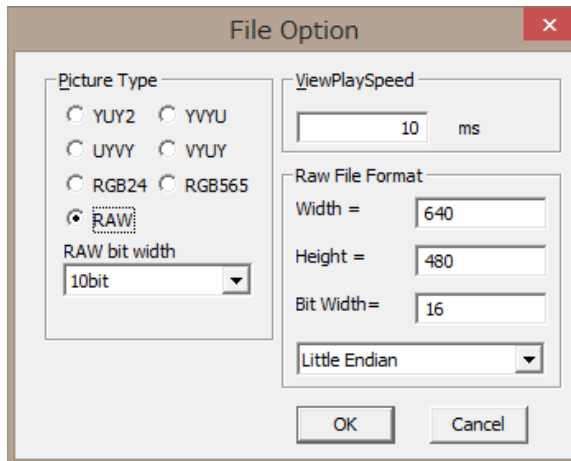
File Option

×

Picture Type

YUY2
YVYU
UYVY
VYUY
RGB24
RGB565
RAW

RAW bit width

10bit

ViewPlaySpeed

10

ms

Raw File Format

Width =

640

Height =

480

Bit Width=

16

Little Endian

OK

Cancel